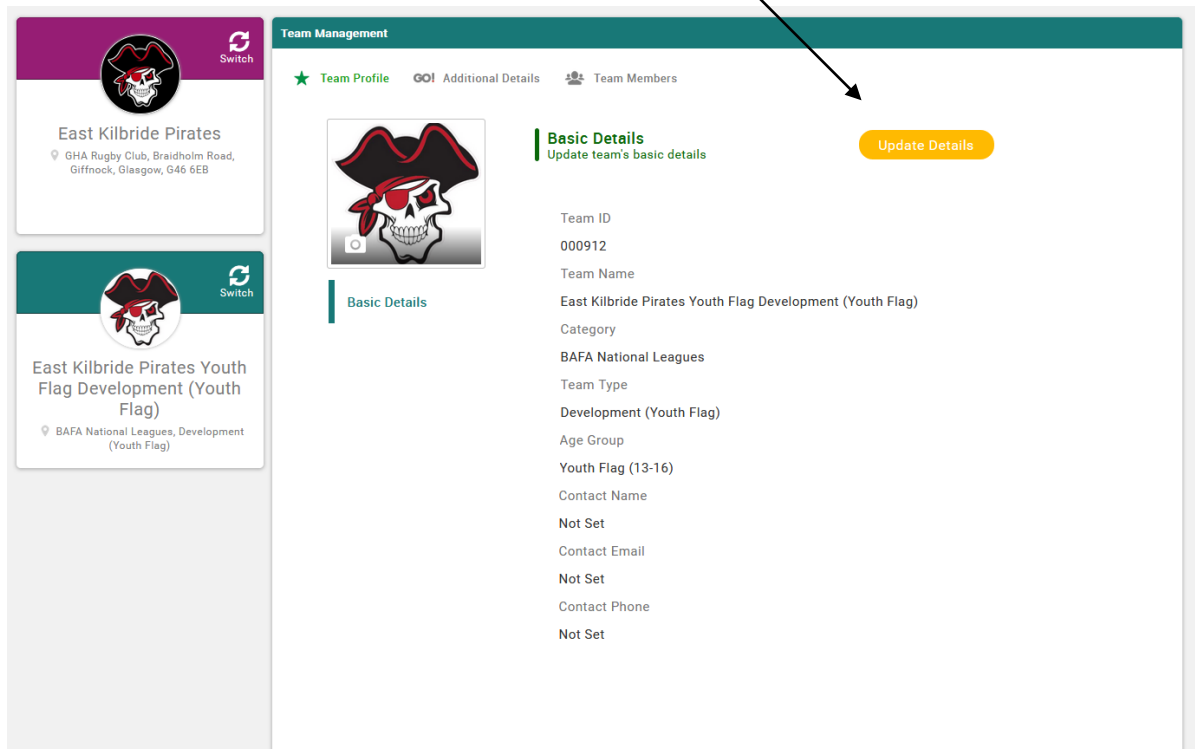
Switch

East Kilbride Pirates

GHA Rugby Club, Braidholm Road, Giffnock, Glasgow, G46 6EB

Switch

East Kilbride Pirates Youth Flag Development (Youth Flag)

BAFA National Leagues, Development (Youth Flag)

Team Management

Team Profile GO! Additional Details Team Members

Basic Details

Basic Details
Update team's basic details

Update Details

Team ID
000912
Team Name
East Kilbride Pirates Youth Flag Development (Youth Flag)
Category
BAFA National Leagues
Team Type
Development (Youth Flag)
Age Group
Youth Flag (13-16)
Contact Name
Not Set
Contact Email
Not Set
Contact Phone
Not Set